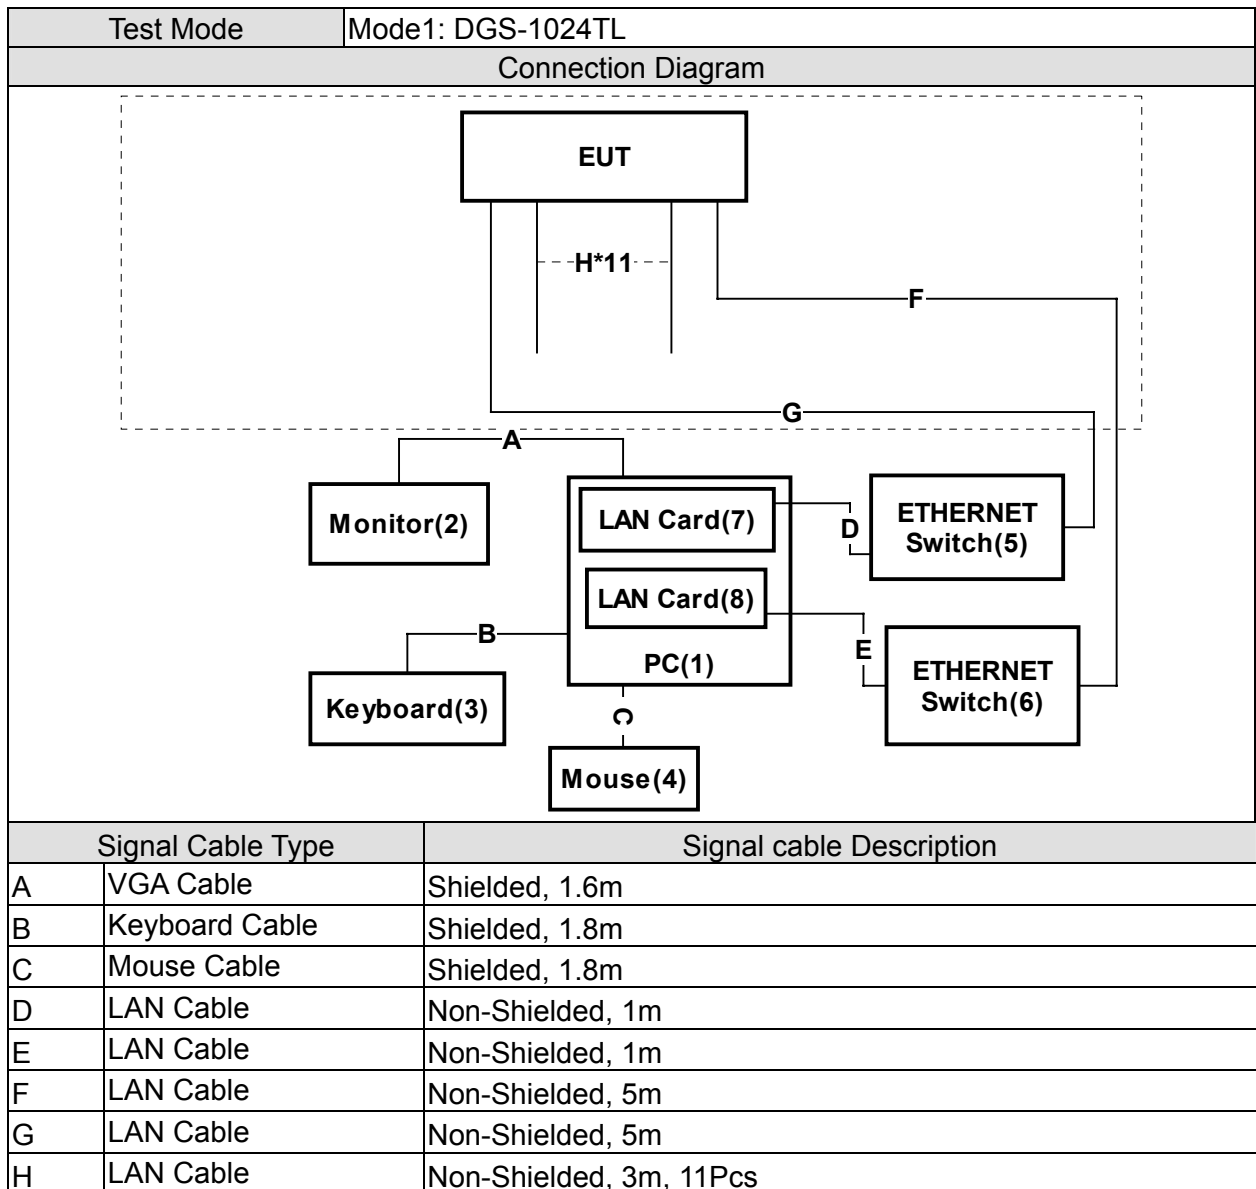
| Test Mode | Mode1: DGS-1024TL |
|---|---|

Connection Diagram

EUT

H*11

F

G

A

Monitor(2)

LAN Card(7)

D

ETHERNET Switch(5)

LAN Card(8)

B

E

PC(1)

ETHERNET Switch(6)

Keyboard(3)

C

Mouse(4)

| Signal Cable Type | | Signal cable Description |
|---|---|---|
| A | VGA Cable | Shielded, 1.6m |
| B | Keyboard Cable | Shielded, 1.8m |
| C | Mouse Cable | Shielded, 1.8m |
| D | LAN Cable | Non-Shielded, 1m |
| E | LAN Cable | Non-Shielded, 1m |
| F | LAN Cable | Non-Shielded, 5m |
| G | LAN Cable | Non-Shielded, 5m |
| H | LAN Cable | Non-Shielded, 3m, 11Pcs |